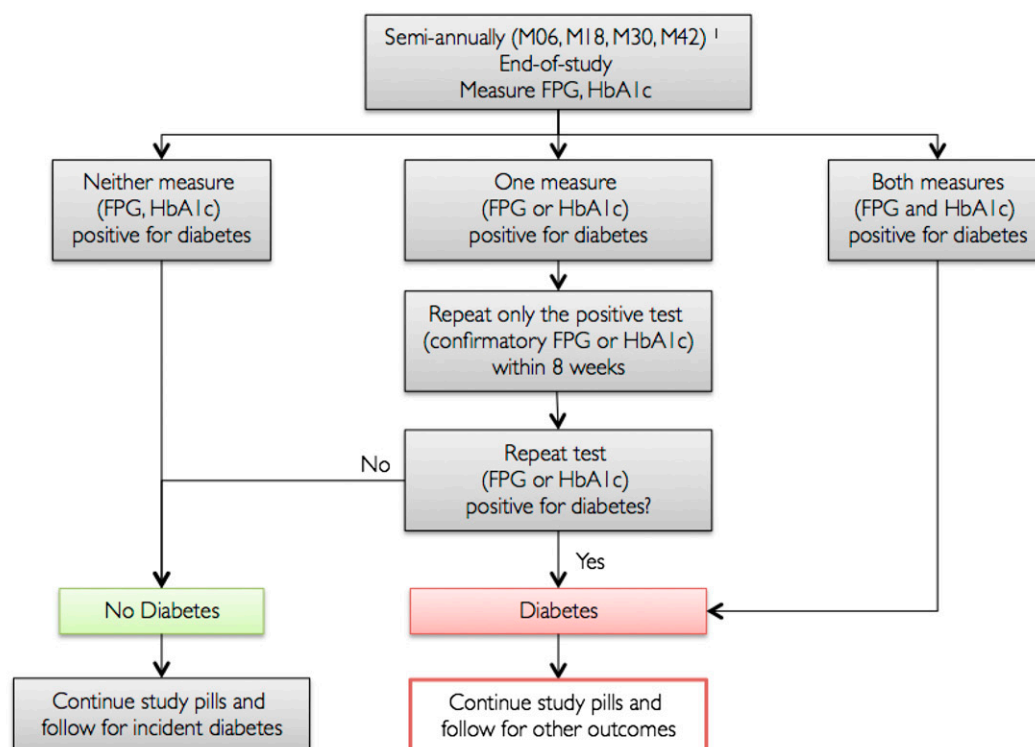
Semi-annually (M06, M18, M30, M42) $^1$
End-of-study
Measure FPG, HbA1c

Neither measure (FPG, HbA1c) positive for diabetes

One measure (FPG or HbA1c) positive for diabetes

Both measures (FPG and HbA1c) positive for diabetes

Repeat only the positive test (confirmatory FPG or HbA1c) within 8 weeks

Repeat test (FPG or HbA1c) positive for diabetes?

No

Yes

No Diabetes

Diabetes

Continue study pills and follow for incident diabetes

Continue study pills and follow for other outcomes